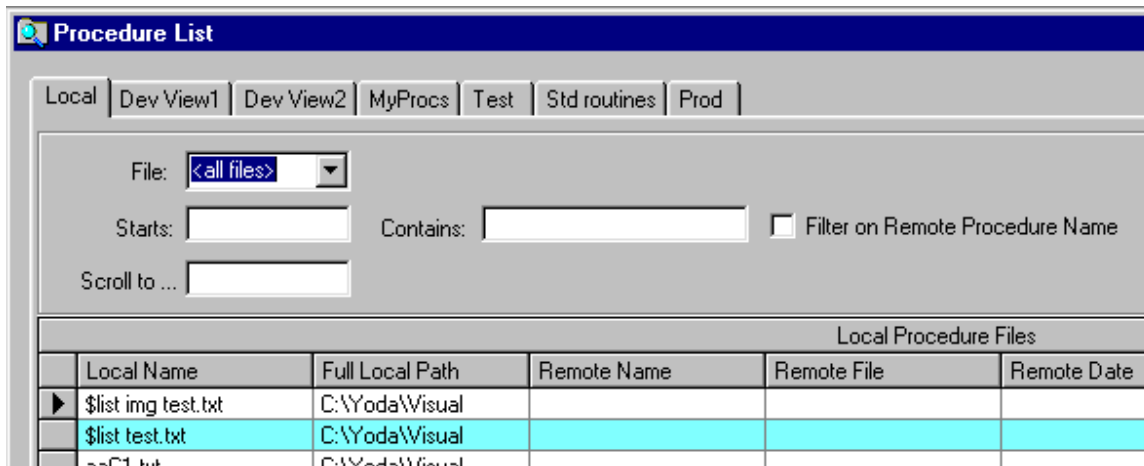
Procedure List

Local | Dev View1 | Dev View2 | MyProcs | Test | Std routines | Prod

File: <all files>

Starts:

Contains:

Filter on Remote Procedure Name

Scroll to ...

Local Procedure Files

| Local Name | Full Local Path | Remote Name | Remote File | Remote Date |
|---|---|---|---|---|
| $list img test.txt | C:\Yoda\Visual | | | |
| $list test.txt | C:\Yoda\Visual | | | |
| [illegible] | C:\Yoda\Visual | | | |